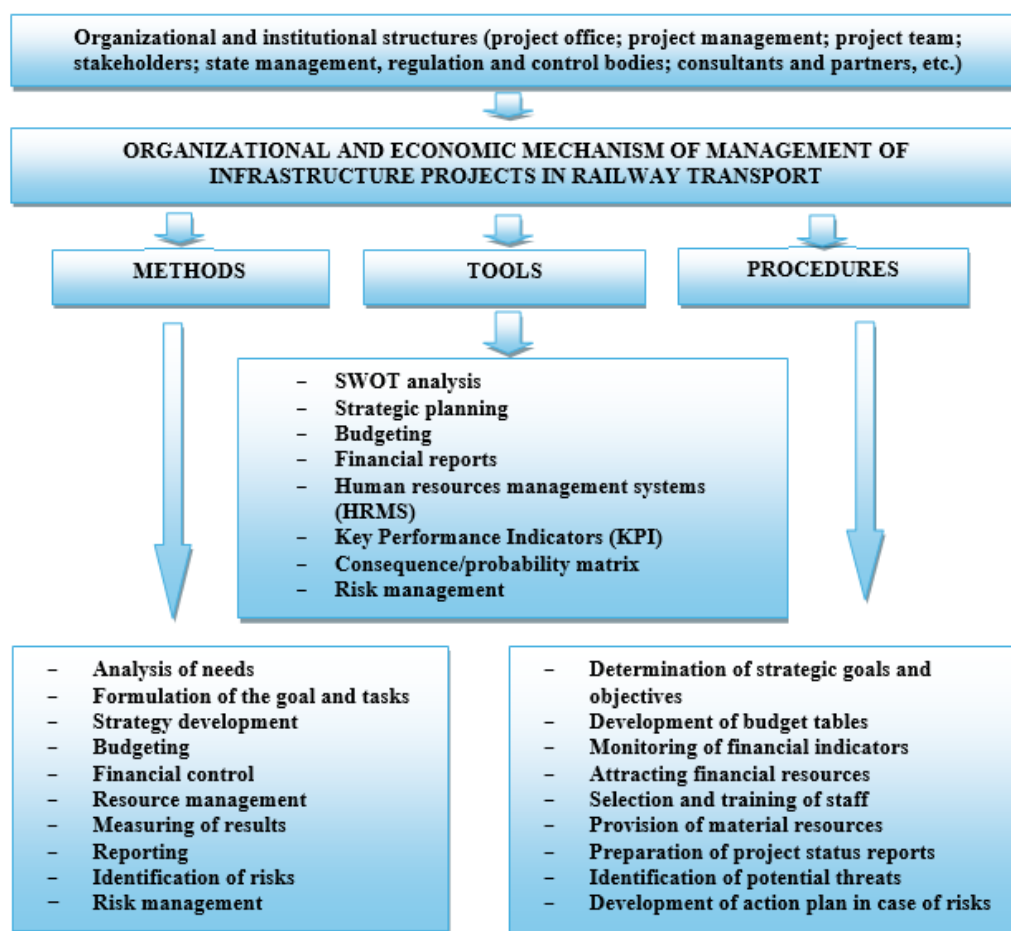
Organizational and institutional structures (project office; project management; project team; stakeholders; state management, regulation and control bodies; consultants and partners, etc.)

ORGANIZATIONAL AND ECONOMIC MECHANISM OF MANAGEMENT OF INFRASTRUCTURE PROJECTS IN RAILWAY TRANSPORT

METHODS

TOOLS

PROCEDURES

– SWOT analysis
– Strategic planning
– Budgeting
– Financial reports
– Human resources management systems (HRMS)
– Key Performance Indicators (KPI)
– Consequence/probability matrix
– Risk management

– Analysis of needs
– Formulation of the goal and tasks
– Strategy development
– Budgeting
– Financial control
– Resource management
– Measuring of results
– Reporting
– Identification of risks
– Risk management

– Determination of strategic goals and objectives
– Development of budget tables
– Monitoring of financial indicators
– Attracting financial resources
– Selection and training of staff
– Provision of material resources
– Preparation of project status reports
– Identification of potential threats
– Development of action plan in case of risks